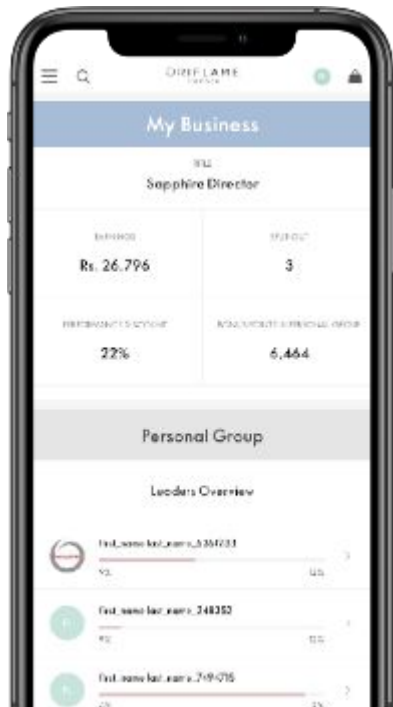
ORIFLAME

My Business

TITLE
Sapphire Director

EARNINGS
Rs. 26.796

SPUTNIK
3

PERFORMANCE DISCOUNT
22%

BONUS POINTS IN PERSONAL GROUP
6,464

Personal Group

Leaders Overview

first_name last_name_5364733
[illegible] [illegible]

first_name last_name_248352
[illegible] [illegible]

first_name last_name_749-715
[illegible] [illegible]